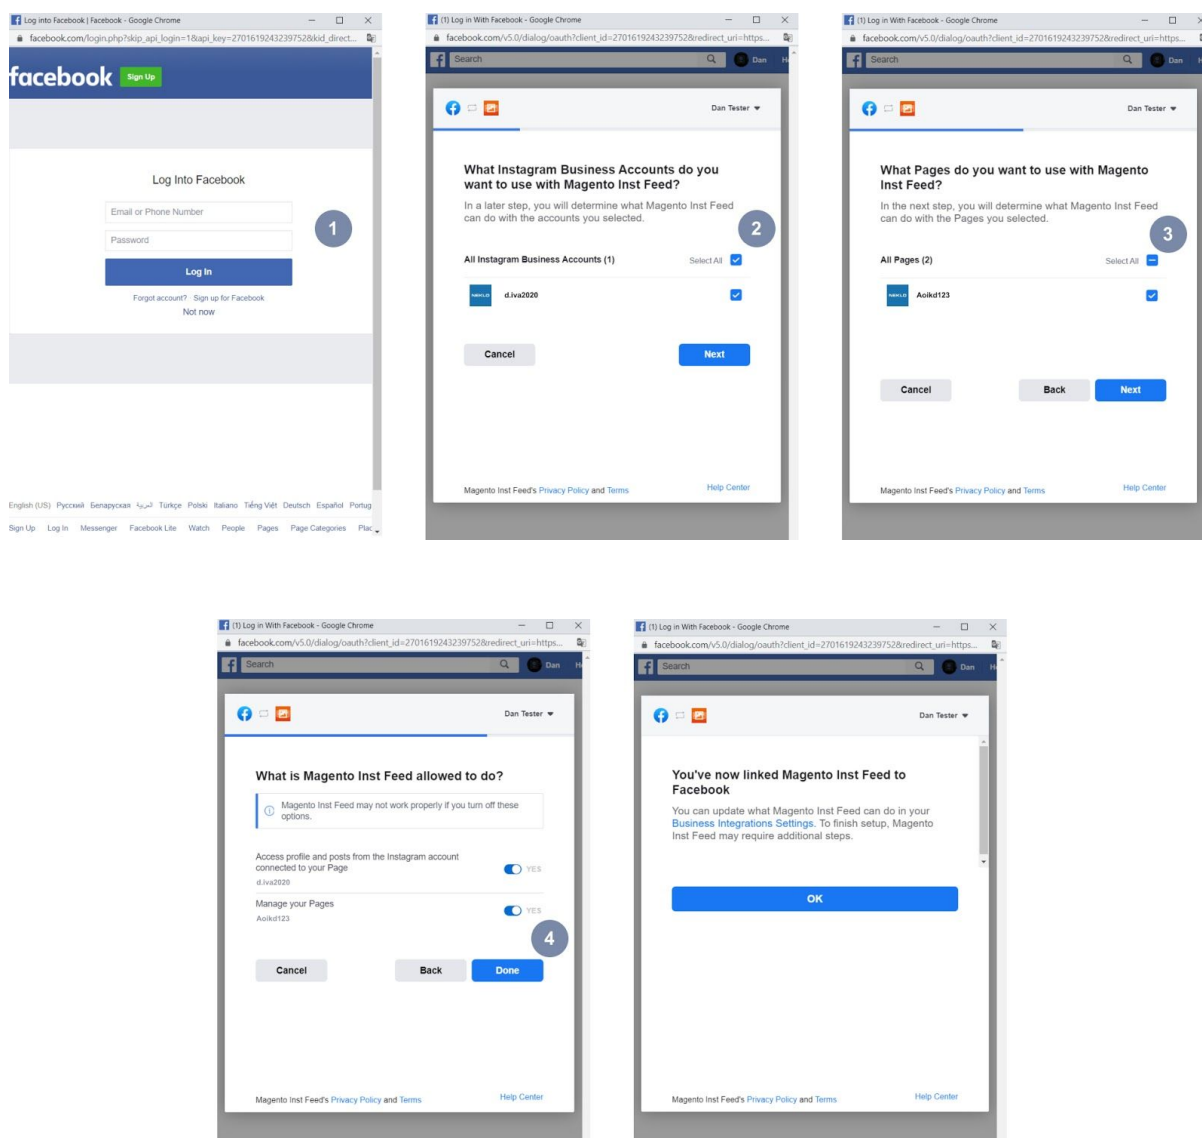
Log into Facebook | Facebook - Google Chrome

facebook.com/login.php?skip_api_login=1&api_key=2701619243239752&kid_direct...

facebook Sign Up

Log Into Facebook

Email or Phone Number

Password

Log In

Forgot account? Sign up for Facebook

Not now

1

English (US) Русский Беларуская العربية Türkçe Polski Italiano Tiếng Việt Deutsch Español Portug

Sign Up Log In Messenger Facebook Lite Watch People Pages Page Categories Plac

(1) Log in With Facebook - Google Chrome

facebook.com/v5.0/dialog/oauth?client_id=2701619243239752&redirect_uri=https...

Search Dan

Dan Tester

What Instagram Business Accounts do you want to use with Magento Inst Feed?

In a later step, you will determine what Magento Inst Feed can do with the accounts you selected.

2

All Instagram Business Accounts (1) Select All

d.iva2020

Cancel Next

Magento Inst Feed's Privacy Policy and Terms Help Center

(1) Log in With Facebook - Google Chrome

facebook.com/v5.0/dialog/oauth?client_id=2701619243239752&redirect_uri=https...

Search Dan

Dan Tester

What Pages do you want to use with Magento Inst Feed?

In the next step, you will determine what Magento Inst Feed can do with the Pages you selected.

3

All Pages (2) Select All

Aoikd123

Cancel Back Next

Magento Inst Feed's Privacy Policy and Terms Help Center

(1) Log in With Facebook - Google Chrome

facebook.com/v5.0/dialog/oauth?client_id=2701619243239752&redirect_uri=https...

Search Dan

Dan Tester

What is Magento Inst Feed allowed to do?

Magento Inst Feed may not work properly if you turn off these options.

Access profile and posts from the Instagram account connected to your Page YES

d.iva2020

Manage your Pages YES

Aoikd123

4

Cancel Back Done

Magento Inst Feed's Privacy Policy and Terms Help Center

(1) Log in With Facebook - Google Chrome

facebook.com/v5.0/dialog/oauth?client_id=2701619243239752&redirect_uri=https...

Search Dan

Dan Tester

You've now linked Magento Inst Feed to Facebook

You can update what Magento Inst Feed can do in your Business Integrations Settings. To finish setup, Magento Inst Feed may require additional steps.

OK

Magento Inst Feed's Privacy Policy and Terms Help Center